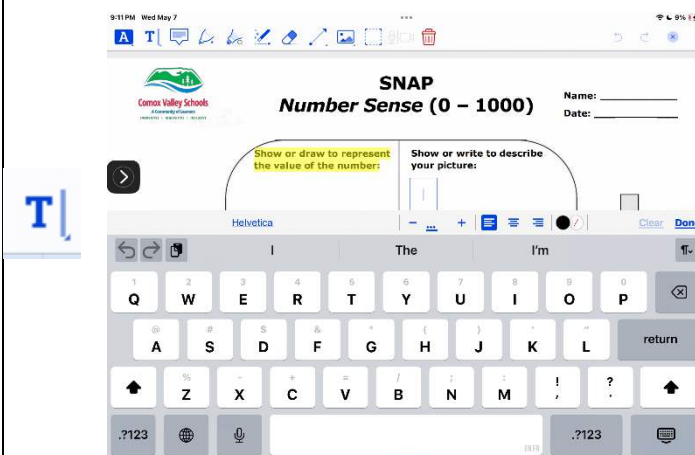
9:11 PM Wed May 7

9%

Comox Valley Schools
A Community of Learners

SNAP
Number Sense (0 – 1000)

Name: ______________
Date: ______________

Show or draw to represent the value of the number:

Show or write to describe your picture:

Helvetica

Clear Done

I The I'm

1 Q 2 W 3 E 4 R 5 T 6 Y 7 U 8 I 9 O 0 P

@ A # S $ D & F * G ( H ) J ' K " L return

% Z - X + C = V / B ; N : M ! , ? .

.?123 .?123